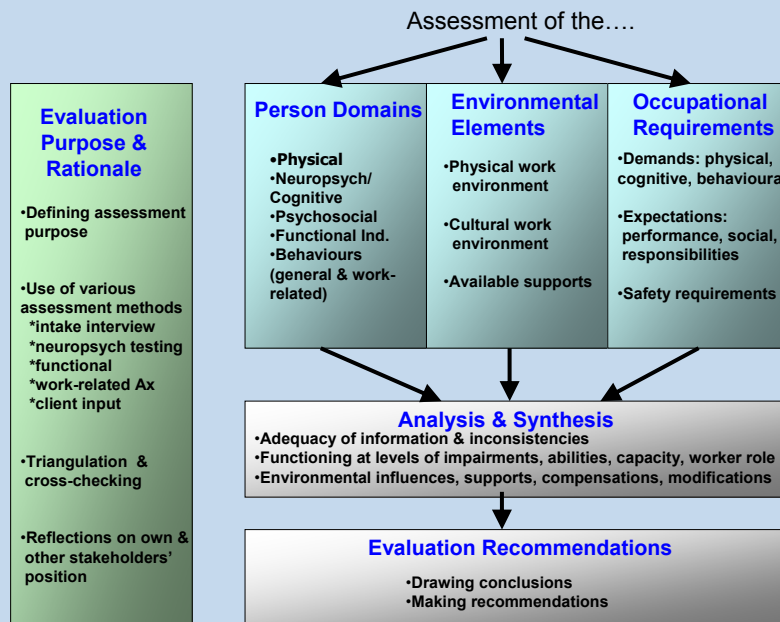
Assessment of the….

Evaluation Purpose & Rationale

•Defining assessment purpose

•Use of various assessment methods
*intake interview
*neuropsych testing
*functional
*work-related Ax
*client input

•Triangulation & cross-checking

•Reflections on own & other stakeholders' position

Person Domains

•Physical
•Neuropsych/ Cognitive
•Psychosocial
•Functional Ind.
•Behaviours (general & work-related)

Environmental Elements

•Physical work environment

•Cultural work environment

•Available supports

Occupational Requirements

•Demands: physical, cognitive, behavioura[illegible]

•Expectations: performance, social, responsibilities

•Safety requirements

Analysis & Synthesis
•Adequacy of information & inconsistencies
•Functioning at levels of impairments, abilities, capacity, worker role
•Environmental influences, supports, compensations, modifications

Evaluation Recommendations
•Drawing conclusions
•Making recommendations